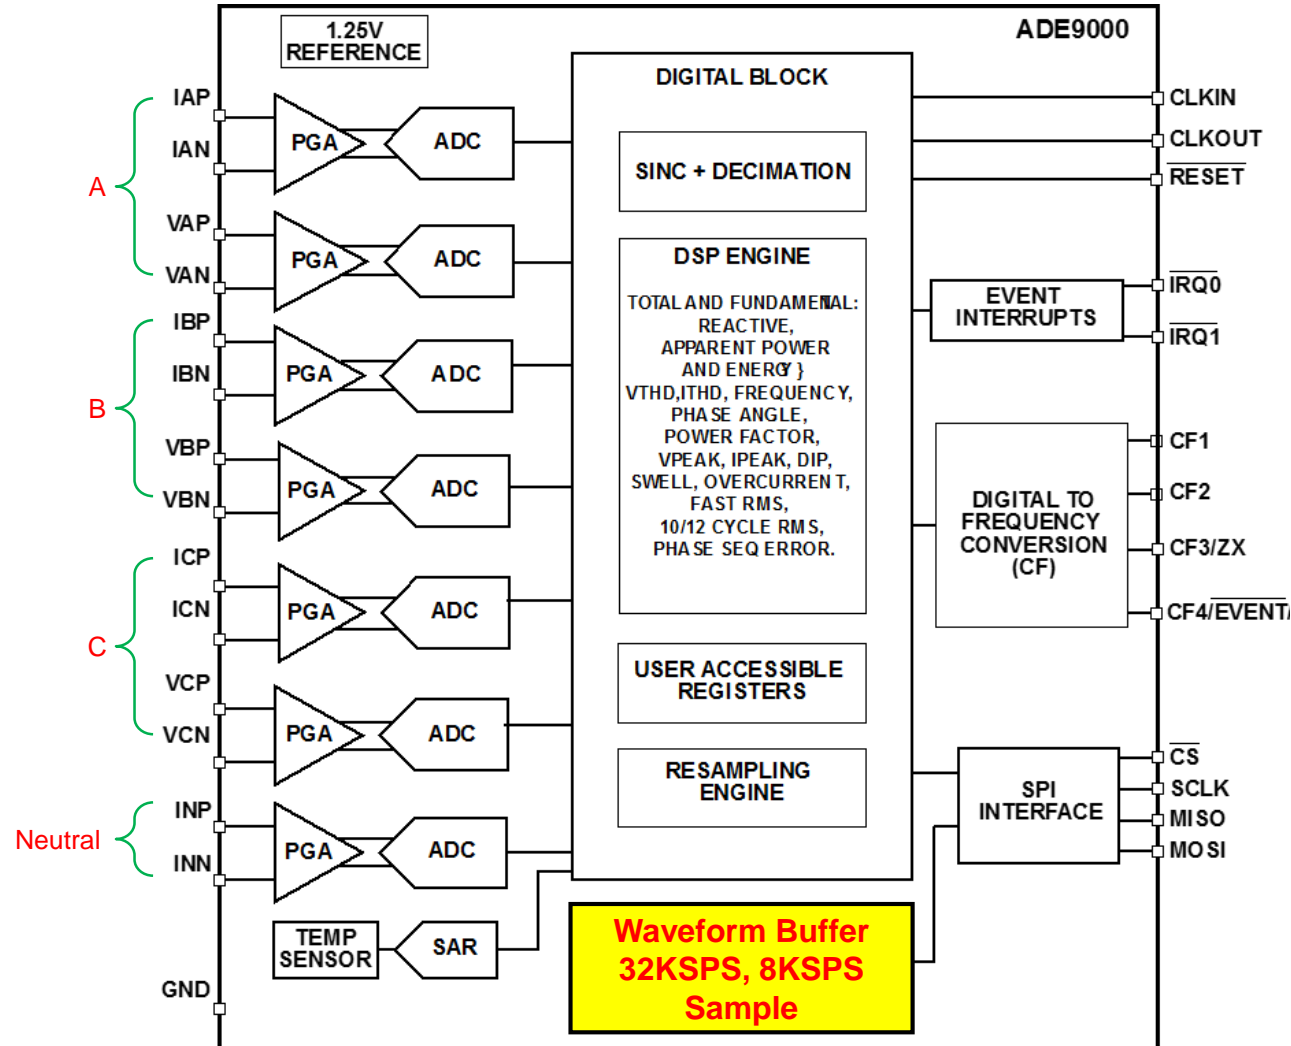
1.25V REFERENCE

ADE9000

IAP
IAN
A
VAP
VAN
IBP
IBN
B
VBP
VBN
ICP
ICN
C
VCP
VCN
INP
Neutral
INN
GND

PGA
ADC
PGA
ADC
PGA
ADC
PGA
ADC
PGA
ADC
PGA
ADC
PGA
ADC

TEMP SENSOR
SAR

DIGITAL BLOCK

SINC + DECIMATION

DSP ENGINE

TOTAL AND FUNDAMENTAL: REACTIVE, APPARENT POWER AND ENERGY} VTHD,ITHD, FREQUENCY, PHASE ANGLE, POWER FACTOR, VPEAK, IPEAK, DIP, SWELL, OVERCURRENT, FAST RMS, 10/12 CYCLE RMS, PHASE SEQ ERROR.

USER ACCESSIBLE REGISTERS

RESAMPLING ENGINE

Waveform Buffer 32KSPS, 8KSPS Sample

CLKIN
CLKOUT
$\overline{RESET}$

EVENT INTERRUPTS
$\overline{IRQ0}$
$\overline{IRQ1}$

DIGITAL TO FREQUENCY CONVERSION (CF)
CF1
CF2
CF3/ZX
CF4/$\overline{EVENT}$

SPI INTERFACE
$\overline{CS}$
SCLK
MISO
MOSI